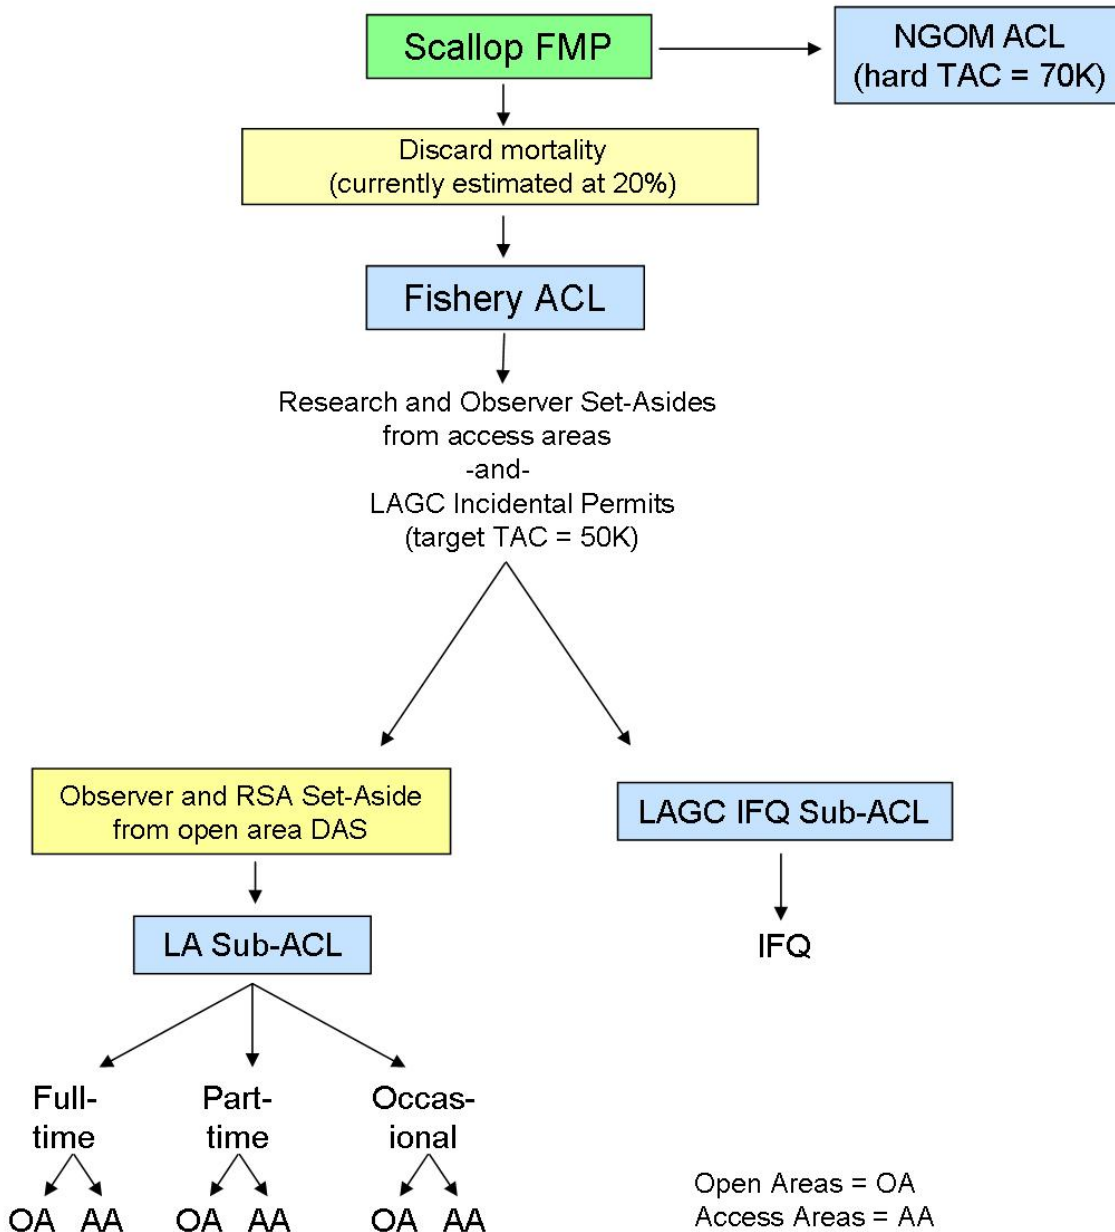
Scallop FMP

NGOM ACL
(hard TAC = 70K)

Discard mortality
(currently estimated at 20%)

Fishery ACL

Research and Observer Set-Asides from access areas
-and-
LAGC Incidental Permits
(target TAC = 50K)

Observer and RSA Set-Aside from open area DAS

LAGC IFQ Sub-ACL

LA Sub-ACL

IFQ

Full-time

Part-time

Occasional

OA AA

OA AA

OA AA

Open Areas = OA
Access Areas = AA